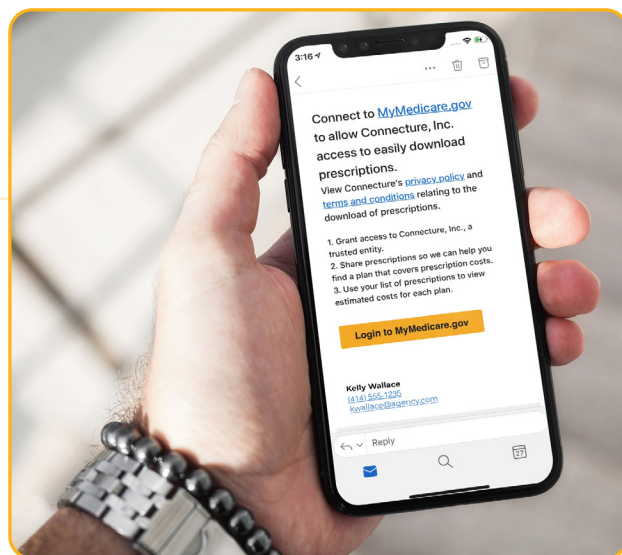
3:16

Connect to MyMedicare.gov to allow Connecture, Inc. access to easily download prescriptions.

View Connecture's privacy policy and terms and conditions relating to the download of prescriptions.

1. Grant access to Connecture, Inc., a trusted entity.
2. Share prescriptions so we can help you find a plan that covers prescription costs.
3. Use your list of prescriptions to view estimated costs for each plan.

Login to MyMedicare.gov

Kelly Wallace
(414) 555-1236
kwallace@agency.com

Reply

27